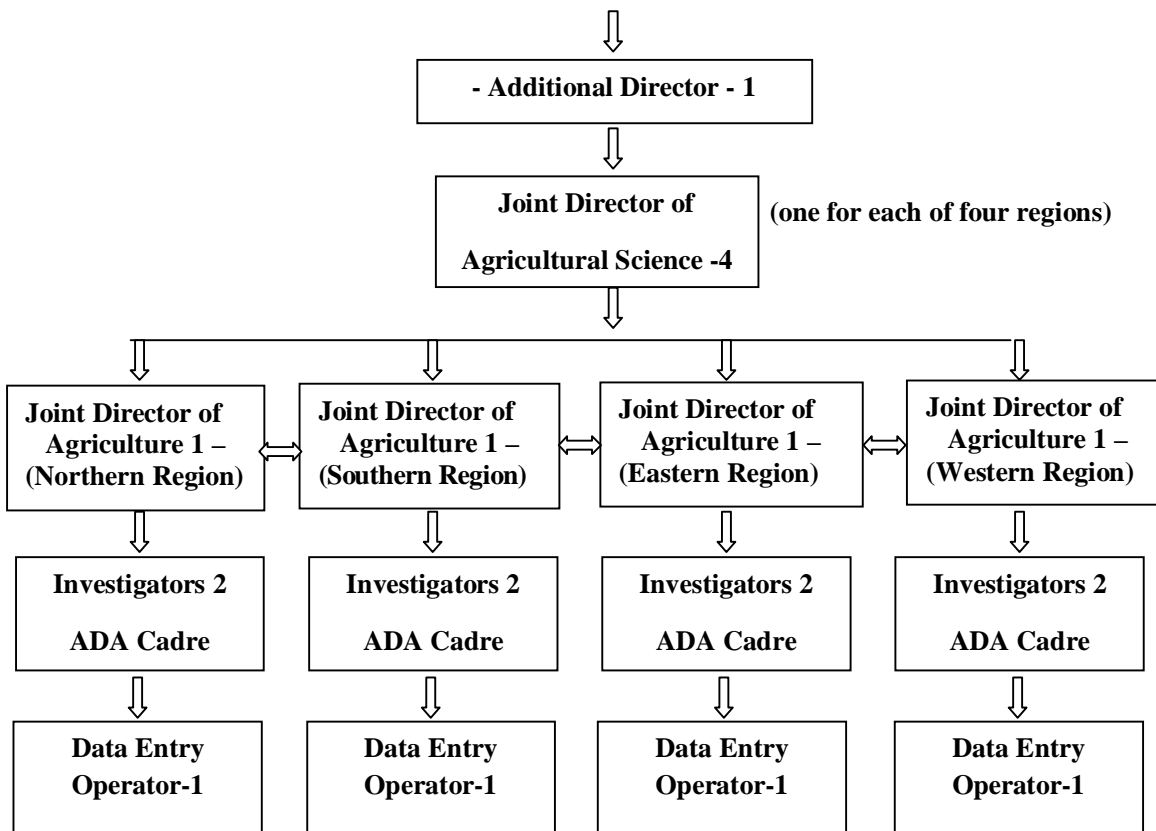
- Additional Director - 1

Joint Director of Agricultural Science -4

(one for each of four regions)

Joint Director of Agriculture 1 – (Northern Region)

Joint Director of Agriculture 1 – (Southern Region)

Joint Director of Agriculture 1 – (Eastern Region)

Joint Director of Agriculture 1 – (Western Region)

Investigators 2

ADA Cadre

Investigators 2

ADA Cadre

Investigators 2

ADA Cadre

Investigators 2

ADA Cadre

Data Entry Operator-1

Data Entry Operator-1

Data Entry Operator-1

Data Entry Operator-1